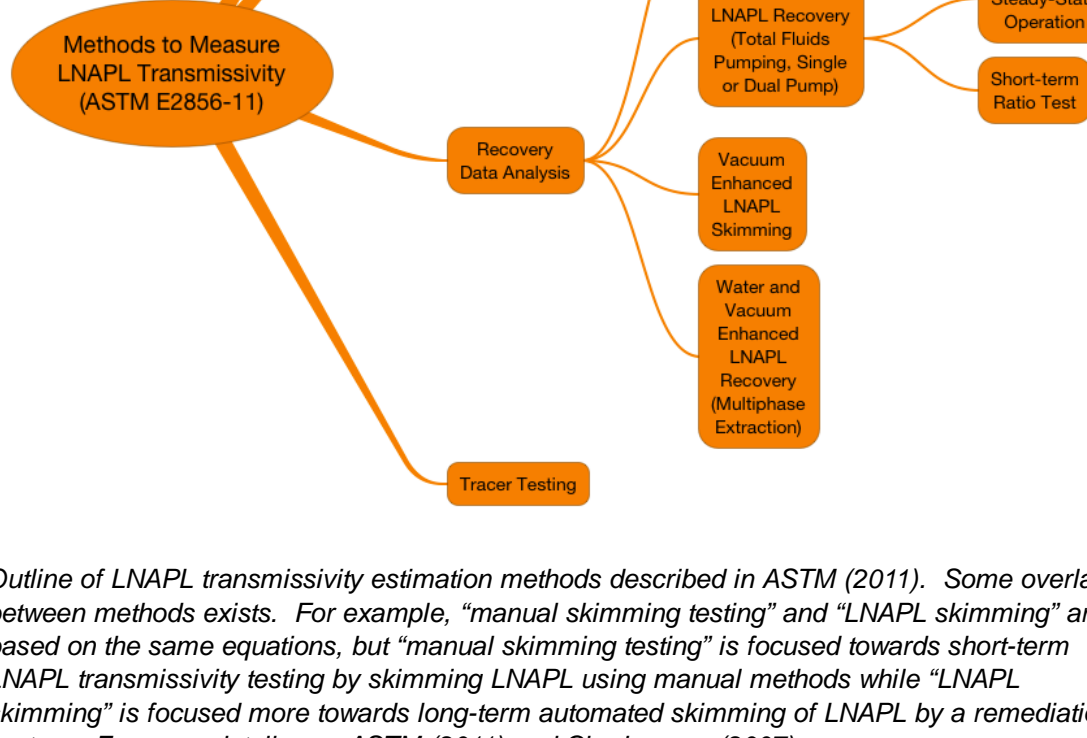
Methods to Measure LNAPL Transmissivity (ASTM E2856-11)

LNAPL Recovery (Total Fluids Pumping, Single or Dual Pump)

Steady-Sta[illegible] Operation

Short-term Ratio Test

Recovery Data Analysis

Vacuum Enhanced LNAPL Skimming

Water and Vacuum Enhanced LNAPL Recovery (Multiphase Extraction)

Tracer Testing

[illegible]utline of LNAPL transmissivity estimation methods described in ASTM (2011). Some overla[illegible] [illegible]etween methods exists. For example, "manual skimming testing" and "LNAPL skimming" ar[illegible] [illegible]ased on the same equations, but "manual skimming testing" is focused towards short-term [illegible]NAPL transmissivity testing by skimming LNAPL using manual methods while "LNAPL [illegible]kimming" is focused more towards long-term automated skimming of LNAPL by a remediati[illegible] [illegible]